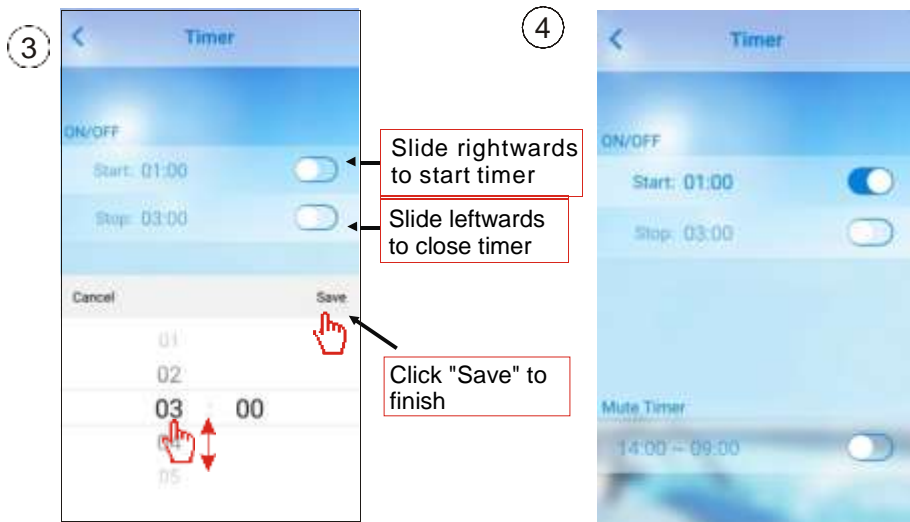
3

Timer

ON/OFF

Start: 01:00

Stop: 03:00

Cancel

Save

01
02
03 00
04
05

Slide rightwards to start timer

Slide leftwards to close timer

Click "Save" to finish

4

Timer

ON/OFF

Start: 01:00

Stop: 03:00

Mute Timer

14:00 ~ 09:00